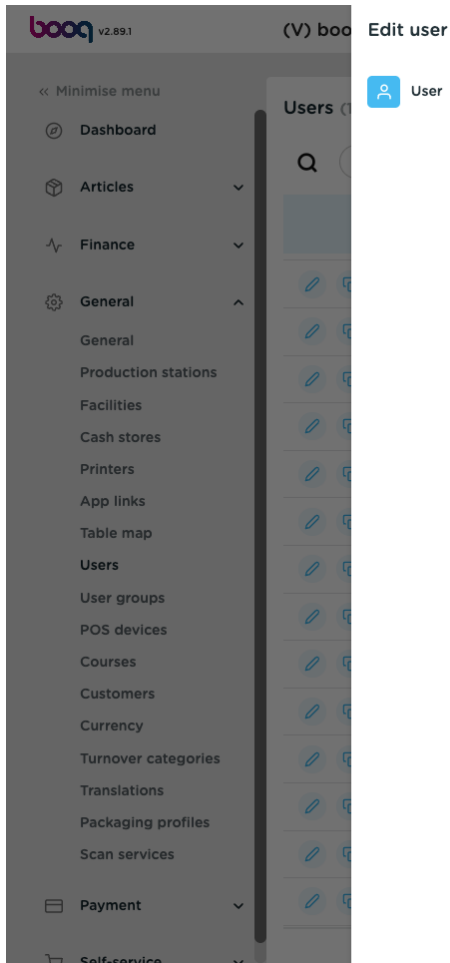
booq v2.89.1

(V) boo

« Minimise menu

Dashboard

Articles

Finance

General

General

Production stations

Facilities

Cash stores

Printers

App links

Table map

Users

User groups

POS devices

Courses

Customers

Currency

Turnover categories

Translations

Packaging profiles

Scan services

Payment

Self-service

Users (1

Edit user

User